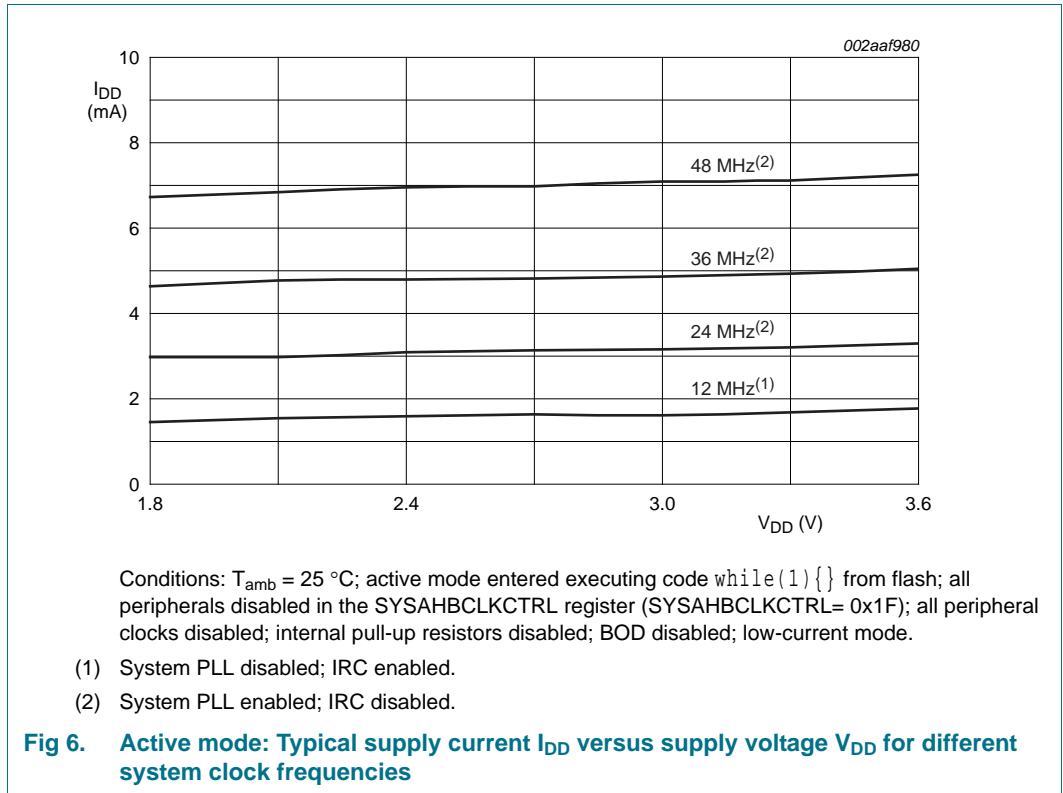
002aaf980

$I_{DD}$ (mA)

10
8
6
4
2
0

1.8
2.4
3.0
3.6

$V_{DD}$ (V)

48 MHz$^{(2)}$
36 MHz$^{(2)}$
24 MHz$^{(2)}$
12 MHz$^{(1)}$

Conditions: $T_{amb}$ = 25 °C; active mode entered executing code while(1){} from flash; all peripherals disabled in the SYSAHBCLKCTRL register (SYSAHBCLKCTRL= 0x1F); all peripheral clocks disabled; internal pull-up resistors disabled; BOD disabled; low-current mode.

(1) System PLL disabled; IRC enabled.

(2) System PLL enabled; IRC disabled.

Fig 6. Active mode: Typical supply current $I_{DD}$ versus supply voltage $V_{DD}$ for different system clock frequencies